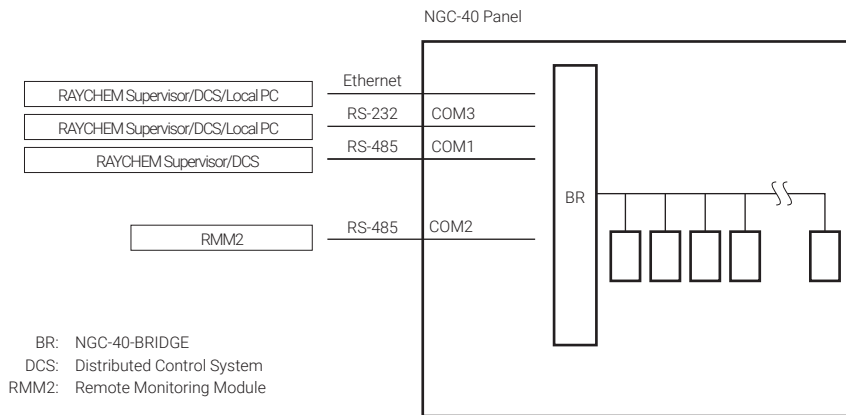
NGC-40 Panel

RAYCHEM Supervisor/DCS/Local PC

RAYCHEM Supervisor/DCS/Local PC

RAYCHEM Supervisor/DCS

RMM2

Ethernet

RS-232 COM3

RS-485 COM1

RS-485 COM2

BR

BR: NGC-40-BRIDGE
DCS: Distributed Control System
RMM2: Remote Monitoring Module